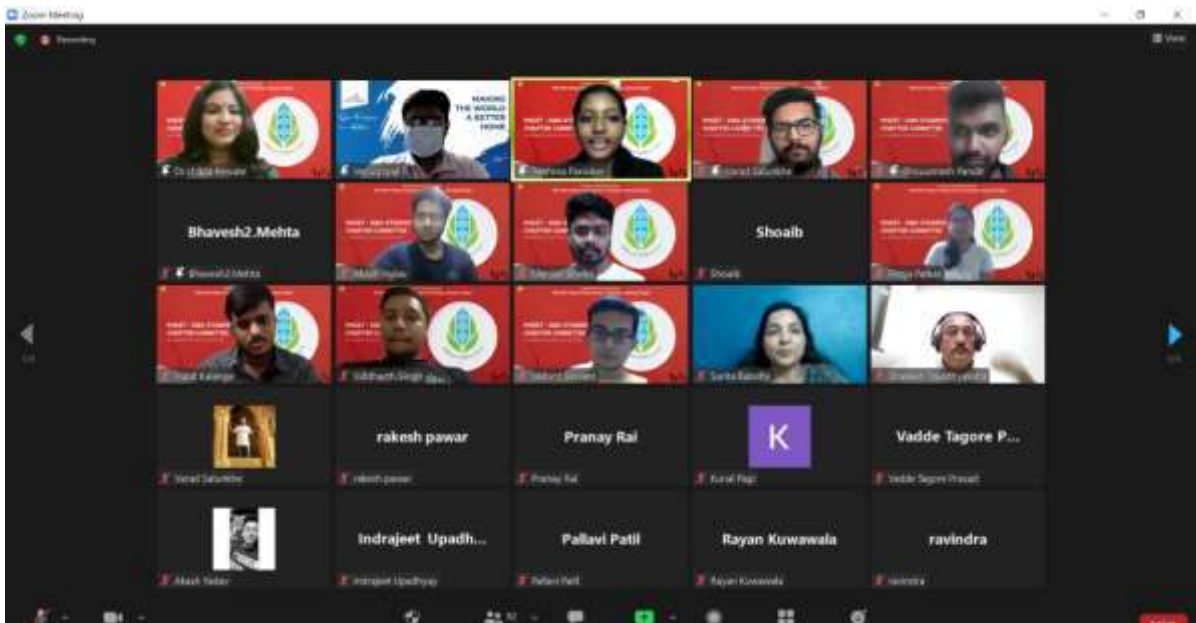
Zoom Meeting

Recording

View

MAKING THE WORLD A BETTER HOME

Bhavesh2..Mehta

Bhavesh2.Mehta

Shoaib

Shoaib

Varad Salunkhe

rakesh pawar

rakesh pawar

Pranay Rai

Pranay Rai

K

Kunal Pagi

Vadde Tagore P...

Vadde Tagore Prasad

Akash Yadav

Indrajeet Upadh...

Indrajeet Upadhyay

Pallavi Patil

Pallavi Patil

Rayan Kuwawala

Rayan Kuwawala

ravindra

ravindra